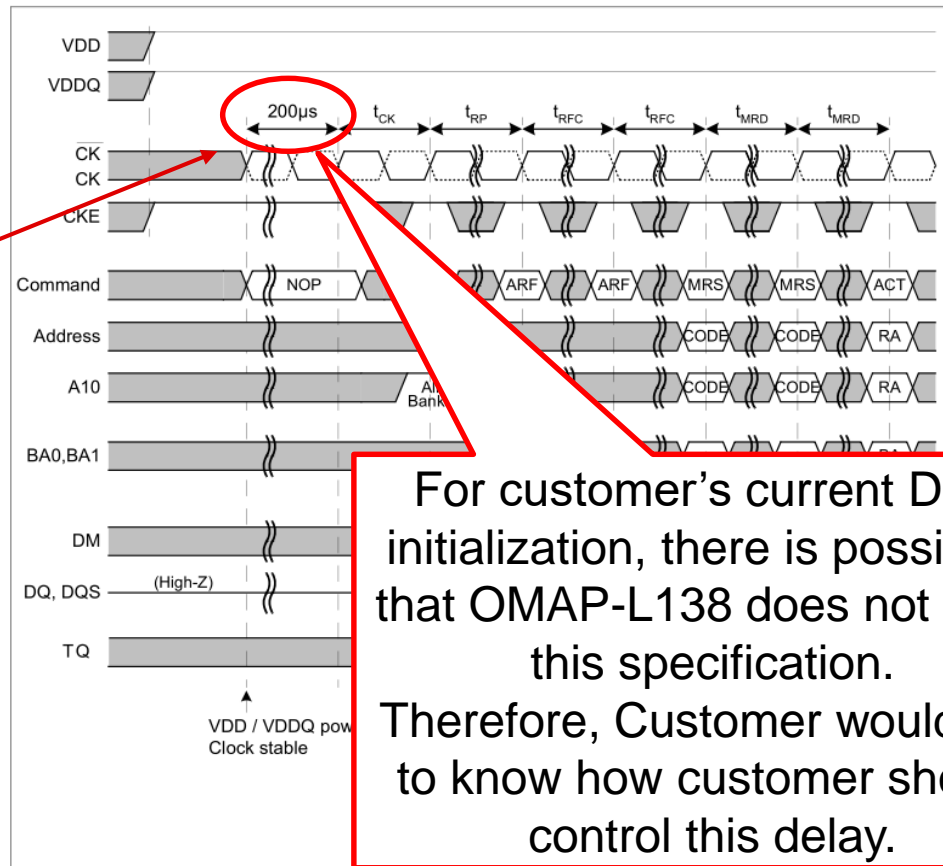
VDD
VDDQ
200µs
$t_{CK}$
$t_{RP}$
$t_{RFC}$
$t_{RFC}$
$t_{MRD}$
$t_{MRD}$
$\overline{CK}$
CK
CKE
Command
NOP
ARF
ARF
MRS
MRS
ACT
Address
CODE
CODE
RA
A10
All Bank
CODE
CODE
RA
BA0,BA1
DM
DQ, DQS
(High-Z)
TQ
VDD / VDDQ pow
Clock stable

For customer's current D
initialization, there is possi
that OMAP-L138 does not
this specification.
Therefore, Customer would
to know how customer sh
control this delay.